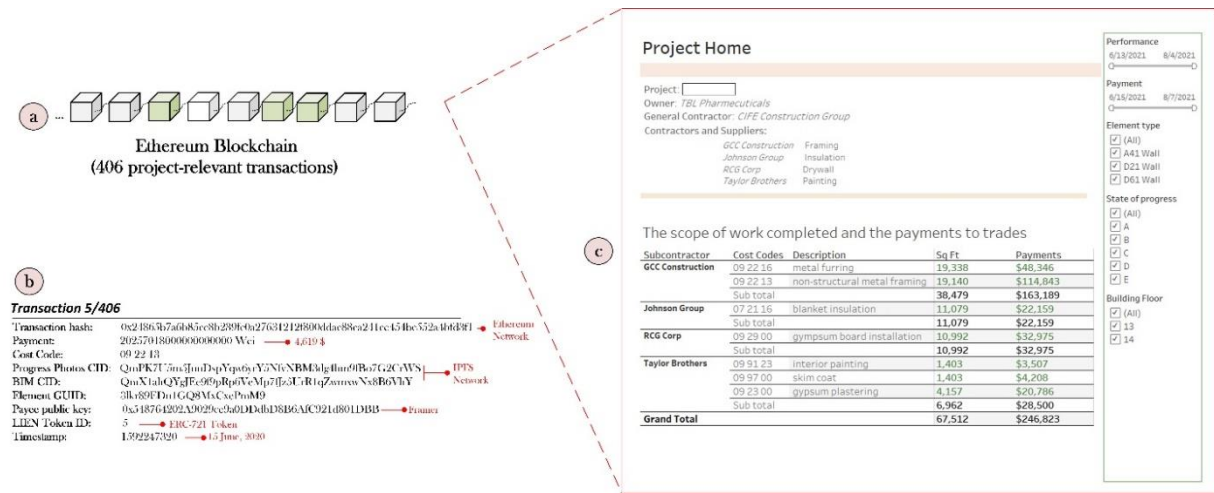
a

Ethereum Blockchain
(406 project-relevant transactions)

b

Transaction 5/406

Transaction hash: 0x24863b7a6b85cc8b289fc0a27631212f800ddac88ea241cc454bc352a4bfdff1 — Ethereum Network
Payment: 2025701800000000000 Wei — 4,619 $
Cost Code: 09 22 13
Progress Photos CID: QmPK7U5m5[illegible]DspYqs6yrY5NfxNBM3dg4hm9fBo7G2CrWS — IPFS Network
BIM CID: QmX1ahQYgJEe9i9pRp6VeMp7fJz5LrR1qZwmwNx8B6VhY
Element GUID: 3lkr89FDn1GQ8MxCxcPtnM9
Payee public key: 0x548764202A9029ee9a0DDdbD8B6AfC921d801DBB — Framer
LIEN Token ID: 5 — ERC-721 Token
Timestamp: 1592247920 — 15 June, 2020

c

Project Home

Project:
Owner: TBL Pharmecuticals
General Contractor: CIFE Construction Group
Contractors and Suppliers:
GCC Construction Framing
Johnson Group Insulation
RCG Corp Drywall
Taylor Brothers Painting

The scope of work completed and the payments to trades

| Subcontractor | Cost Codes | Description | Sq Ft | Payments |
|---|---|---|---|---|
| GCC Construction | 09 22 16 | metal furring | 19,338 | $48,346 |
| | 09 22 13 | non-structural metal framing | 19,140 | $114,843 |
| | | Sub total | 38,479 | $163,189 |
| Johnson Group | 07 21 16 | blanket insulation | 11,079 | $22,159 |
| | | Sub total | 11,079 | $22,159 |
| RCG Corp | 09 29 00 | gympsum board installation | 10,992 | $32,975 |
| | | Sub total | 10,992 | $32,975 |
| Taylor Brothers | 09 91 23 | interior painting | 1,403 | $3,507 |
| | 09 97 00 | skim coat | 1,403 | $4,208 |
| | 09 23 00 | gypsum plastering | 4,157 | $20,786 |
| | | Sub total | 6,962 | $28,500 |
| Grand Total | | | 67,512 | $246,823 |

Performance
6/13/2021 8/4/2021

Payment
6/16/2021 8/7/2021

Element type
(All)
A41 Wall
D21 Wall
D61 Wall

State of progress
(All)
A
B
C
D
E

Building Floor
(All)
13
14